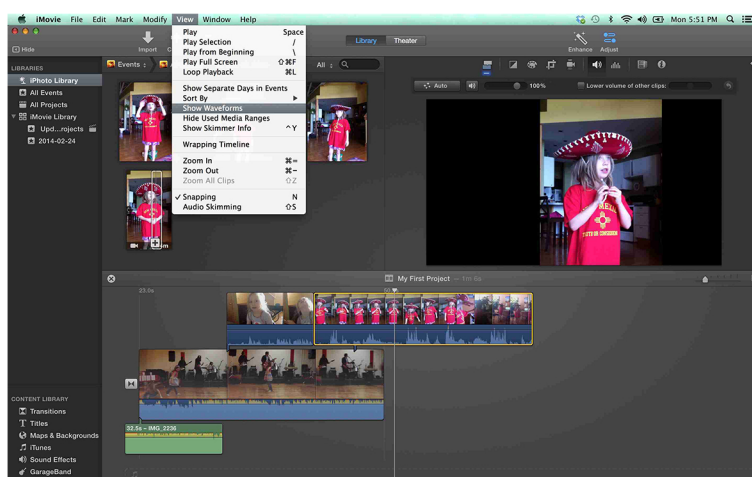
iMovie File Edit Mark Modify View Window Help

Mon 5:51 PM

Hide

Import

Library Theater

Enhance Adjust

LIBRARIES

iPhoto Library

All Events

All Projects

iMovie Library

Upd...rojects

2014-02-24

Events

All

Play Space

Play Selection /

Play from Beginning \

Play Full Screen ⇧⌘F

Loop Playback ⌘L

Show Separate Days in Events

Sort By

Show Waveforms

Hide Used Media Ranges

Show Skimmer Info ^Y

Wrapping Timeline

Zoom In ⌘=

Zoom Out ⌘−

Zoom All Clips ⇧Z

✓ Snapping N

Audio Skimming ⇧S

Auto

100%

Lower volume of other clips:

My First Project — 1m 6s

23.0s

32.5s – IMG_2236

CONTENT LIBRARY

Transitions

Titles

Maps & Backgrounds

iTunes

Sound Effects

GarageBand